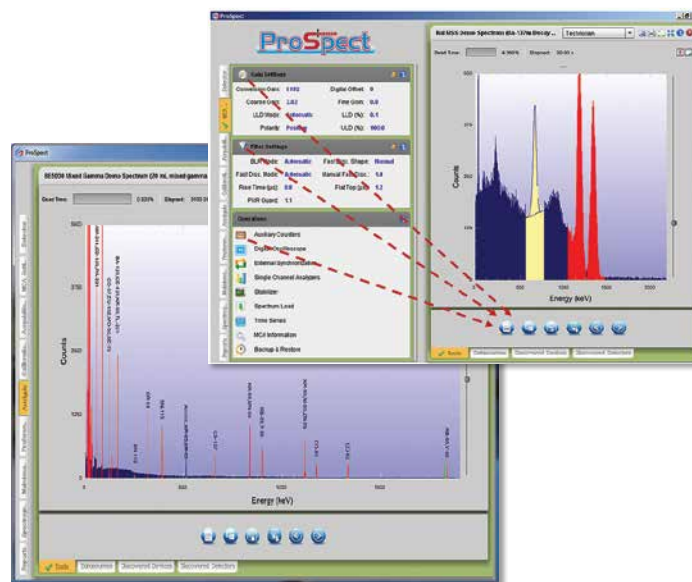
ProSpect

ProSpect

Gain Settings

Conversion Gain: 1102
Digital Offset: 0
Coarse Gain: 2.02
Fine Gain: 0.0
LLD Mode: Automatic
LLD (%): 0.1
Polarity: Positive
ULD (%): 100.0

Filter Settings

BLR Mode: Automatic
Fast Disc. Shape: Normal
Fast Disc. Mode: Automatic
Manual Fast Disc.: 1.0
Rise Time (µs): 0.8
Flat Top (µs): 1.2
PUR Guard: 1.1

Operations

Auxiliary Counters
Digital Oscilloscope
External Synchronization
Single Channel Analyzers
Stabilizer
Spectrum Load
Time Series
MCA Information
Backup & Restore

Technician

Dead Time: 4.90%
Elapsed: 00:00 s

Counts
Energy (keV)

Tools
Datasources
Discovered Devices
Discovered Detectors

ProSpect

Dead Time: 0.03%
Elapsed:

Counts
Energy (keV)

Tools
Datasources
Discovered Devices
Discovered Detectors